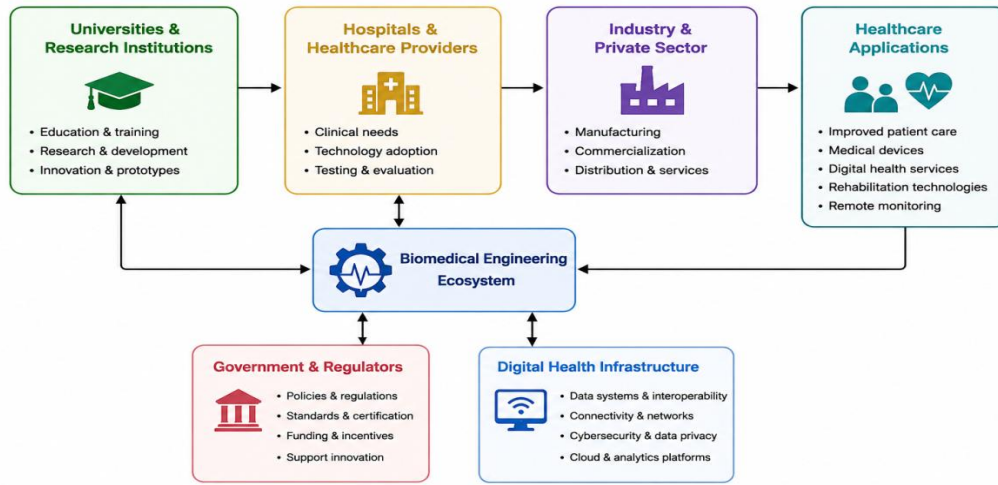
Universities & Research Institutions

• Education & training
• Research & development
• Innovation & prototypes

Hospitals & Healthcare Providers

• Clinical needs
• Technology adoption
• Testing & evaluation

Industry & Private Sector

• Manufacturing
• Commercialization
• Distribution & services

Healthcare Applications

• Improved patient care
• Medical devices
• Digital health services
• Rehabilitation technologies
• Remote monitoring

Biomedical Engineering Ecosystem

Government & Regulators

• Policies & regulations
• Standards & certification
• Funding & incentives
• Support innovation

Digital Health Infrastructure

• Data systems & interoperability
• Connectivity & networks
• Cybersecurity & data privacy
• Cloud & analytics platforms